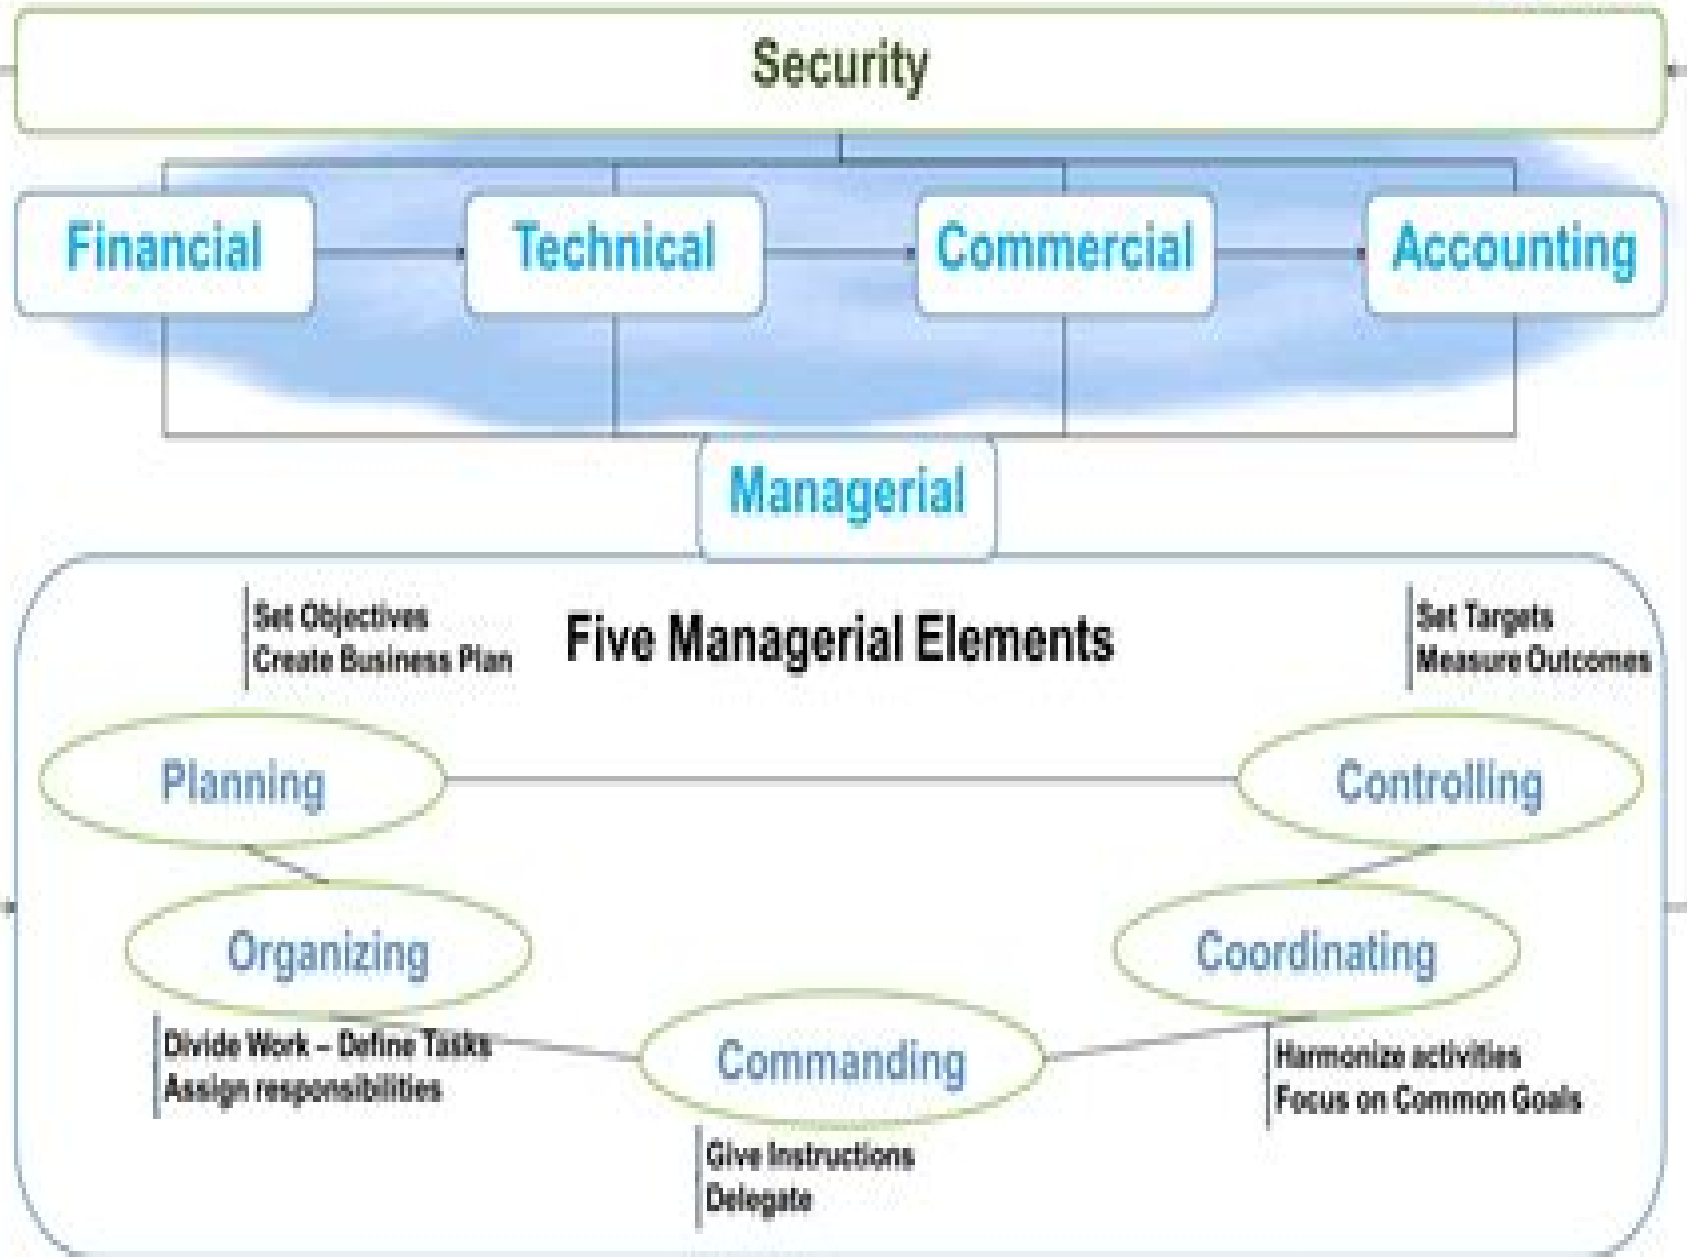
Security

Financial

Technical

Commercial

Accounting

Managerial

Five Managerial Elements

Set Objectives
Create Business Plan

Set Targets
Measure Outcomes

Planning

Controlling

Organizing

Coordinating

Commanding

Divide Work – Define Tasks
Assign responsibilities

Harmonize activities
Focus on Common Goals

Give Instructions
Delegate